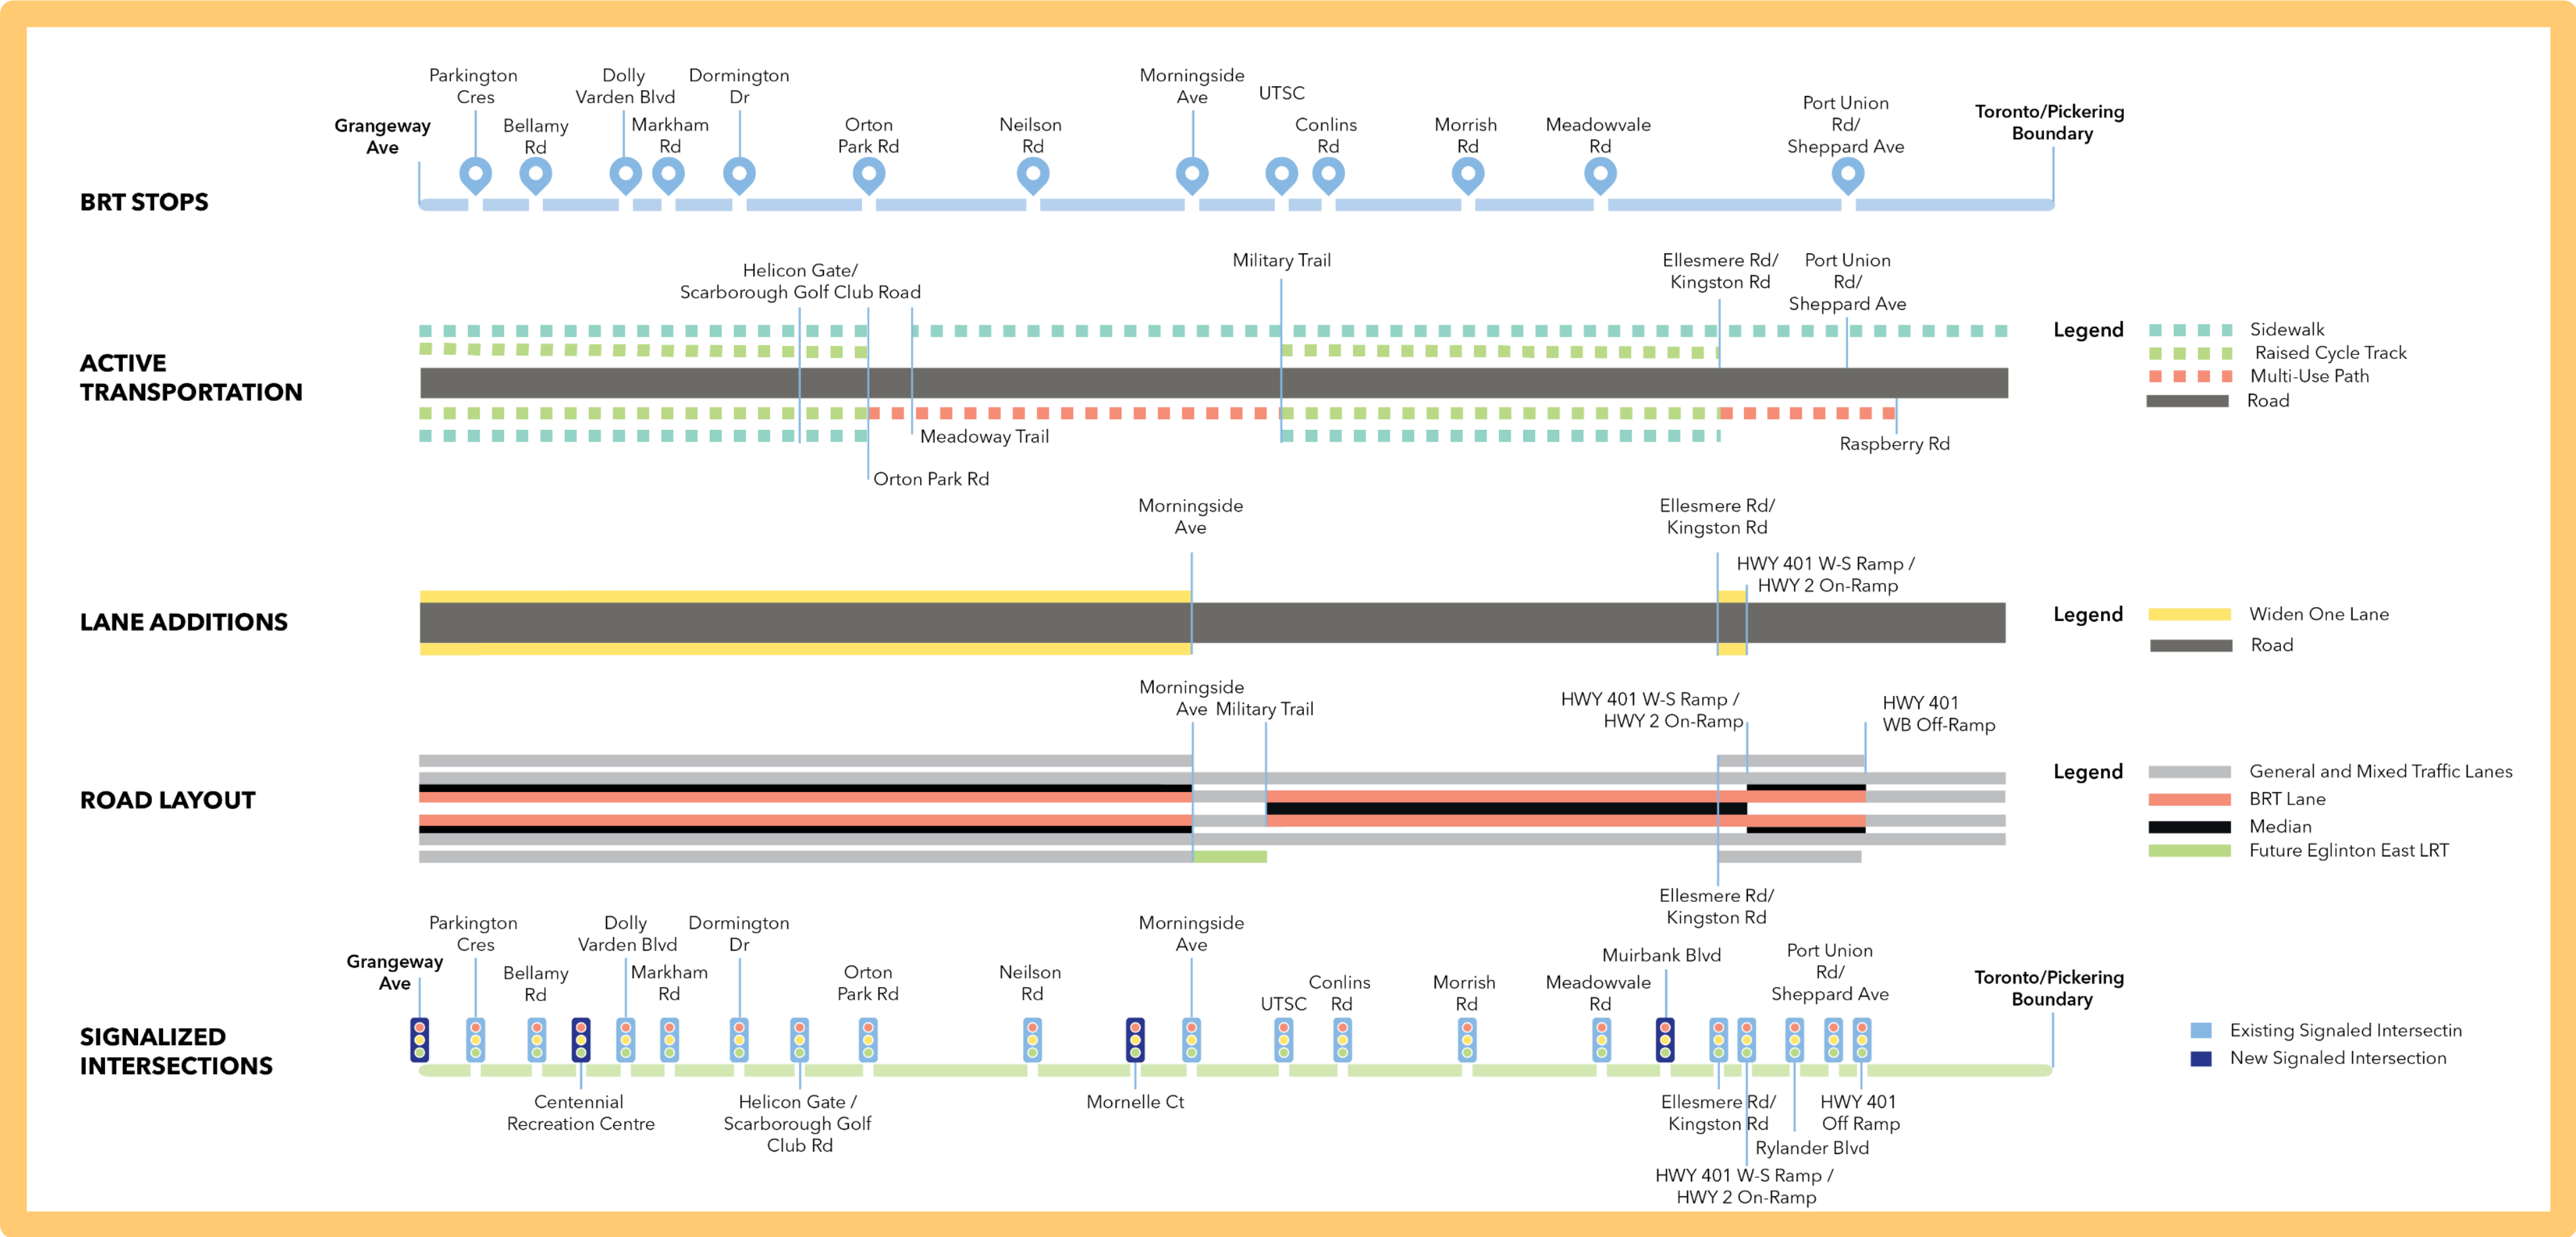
BRT STOPS

Grangeway Ave
Parkington Cres
Bellamy Rd
Dolly Varden Blvd
Markham Rd
Dormington Dr
Orton Park Rd
Neilson Rd
Morningside Ave
UTSC
Conlins Rd
Morrish Rd
Meadowvale Rd
Port Union Rd/ Sheppard Ave
Toronto/Pickering Boundary

ACTIVE TRANSPORTATION

Helicon Gate/ Scarborough Golf Club Road
Military Trail
Ellesmere Rd/ Kingston Rd
Port Union Rd/ Sheppard Ave
Meadoway Trail
Orton Park Rd
Raspberry Rd

Legend
Sidewalk
Raised Cycle Track
Multi-Use Path
Road

LANE ADDITIONS

Morningside Ave
Ellesmere Rd/ Kingston Rd
HWY 401 W-S Ramp / HWY 2 On-Ramp

Legend
Widen One Lane
Road

ROAD LAYOUT

Morningside Ave
Military Trail
HWY 401 W-S Ramp / HWY 2 On-Ramp
HWY 401 WB Off-Ramp
Ellesmere Rd/ Kingston Rd

Legend
General and Mixed Traffic Lanes
BRT Lane
Median
Future Eglinton East LRT

SIGNALIZED INTERSECTIONS

Grangeway Ave
Parkington Cres
Bellamy Rd
Dolly Varden Blvd
Markham Rd
Dormington Dr
Orton Park Rd
Neilson Rd
Morningside Ave
UTSC
Conlins Rd
Morrish Rd
Meadowvale Rd
Muirbank Blvd
Port Union Rd/ Sheppard Ave
Toronto/Pickering Boundary
Centennial Recreation Centre
Helicon Gate / Scarborough Golf Club Rd
Mornelle Ct
Ellesmere Rd/ Kingston Rd
HWY 401 Off Ramp
Rylander Blvd
HWY 401 W-S Ramp / HWY 2 On-Ramp

Existing Signaled Intersectin
New Signaled Intersection